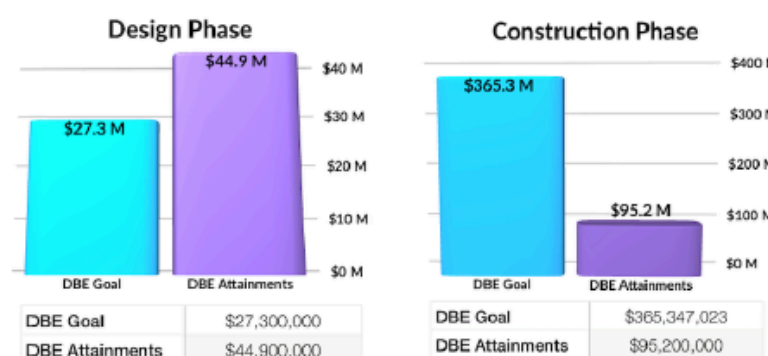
Design Phase

$44.9 M
$27.3 M
$40 M
$30 M
$20 M
$10 M
$0 M
DBE Goal
DBE Attainments

| DBE Goal | $27,300,000 |
|---|---|
| DBE Attainments | $44,900,000 |

Construction Phase

$365.3 M
$95.2 M
$400 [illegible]
$300 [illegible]
$200 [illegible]
$100 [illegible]
$0 M
DBE Goal
DBE Attainments

| DBE Goal | $365,347,023 |
|---|---|
| DBE Attainments | $95,200,000 |